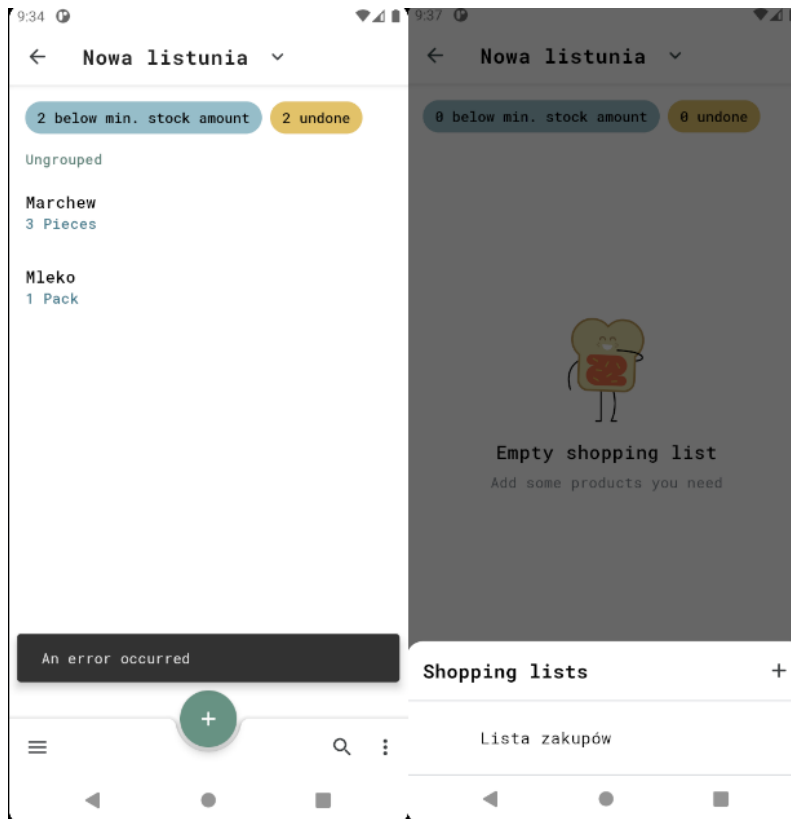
9:34

Nowa listunia

2 below min. stock amount
2 undone

Ungrouped

Marchew
3 Pieces

Mleko
1 Pack

An error occurred

+

9:37

Nowa listunia

0 below min. stock amount
0 undone

Empty shopping list
Add some products you need

Shopping lists
+

Lista zakupów